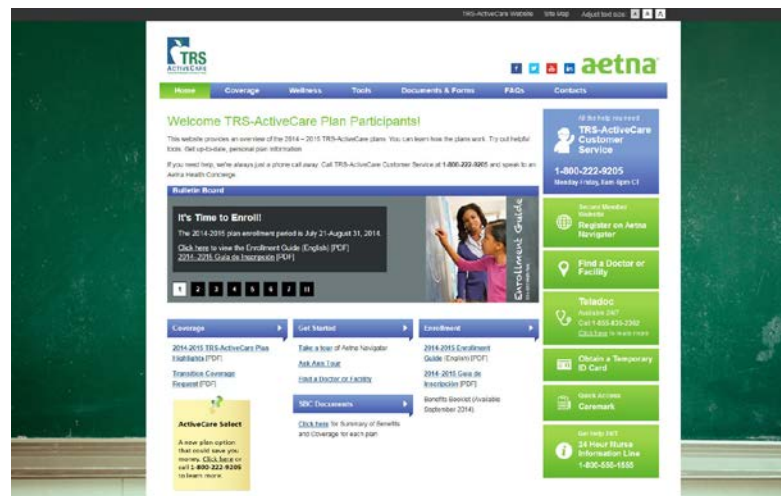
TRS-ActiveCare Website   Site Map   Adjust text size: A A A

TRS ACTIVECARE

aetna

Home   Coverage   Wellness   Tools   Documents & Forms   FAQs   Contacts

Welcome TRS-ActiveCare Plan Participants!

This website provides an overview of the 2014 – 2015 TRS-ActiveCare plans. You can learn how the plans work. Try out helpful tools. Get up-to-date, personal plan information.

If you need help, we're always just a phone call away. Call TRS-ActiveCare Customer Service at 1-800-222-9205 and speak to an Aetna Health Concierge.

Bulletin Board

It's Time to Enroll!

The 2014-2015 plan enrollment period is July 21-August 31, 2014.

Click here to view the Enrollment Guide (English) [PDF]
2014-2015 Guía de Inscripción [PDF]

Enrollment Guide

1 2 3 4 5 6 7 II

All the help you need
TRS-ActiveCare Customer Service
1-800-222-9205
Monday-Friday, 8am-6pm CT

Secure Member Website
Register on Aetna Navigator

Find a Doctor or Facility

Teladoc
Available 24/7
Call 1-855-835-2362
Click here to learn more

Obtain a Temporary ID Card

Quick Access
Caremark

Get help 24/7
24 Hour Nurse Information Line
1-800-556-1555

Coverage
2014-2015 TRS-ActiveCare Plan Highlights [PDF]
Transition Coverage Request [PDF]

ActiveCare Select
A new plan option that could save you money. Click here or call 1-800-222-9205 to learn more.

Get Started
Take a tour of Aetna Navigator
Ask Ann Tour
Find a Doctor or Facility

SBC Documents
Click here for Summary of Benefits and Coverage for each plan

Enrollment
2014-2015 Enrollment Guide (English) [PDF]
2014-2015 Guía de Inscripción [PDF]
Benefits Booklet (Available September 2014)